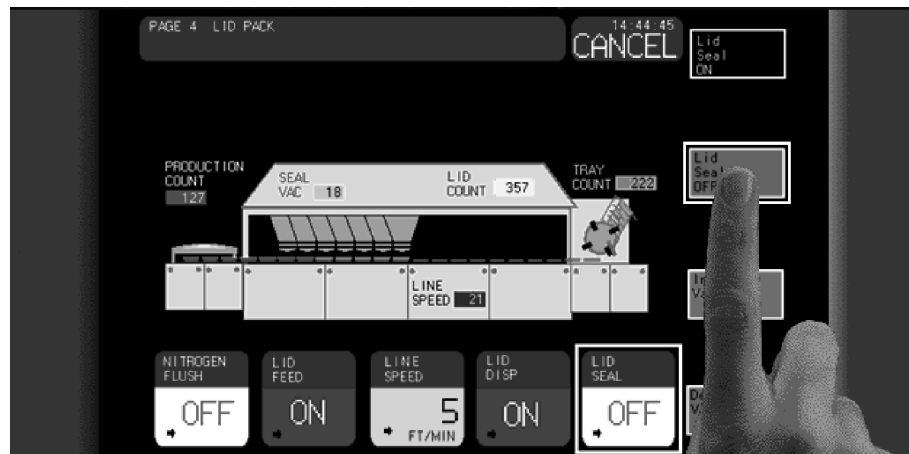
PAGE 4 LID PACK

14:44:45
CANCEL

Lid
Seal
ON

Lid
Seal
OFF

PRODUCTION
COUNT
127

SEAL
VAC 18

LID
COUNT 357

TRAY
COUNT 222

LINE
SPEED 21

In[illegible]
V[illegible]

D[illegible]
V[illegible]

NITROGEN
FLUSH
OFF

LID
FEED
ON

LINE
SPEED
5
FT/MIN

LID
DISP
ON

LID
SEAL
OFF